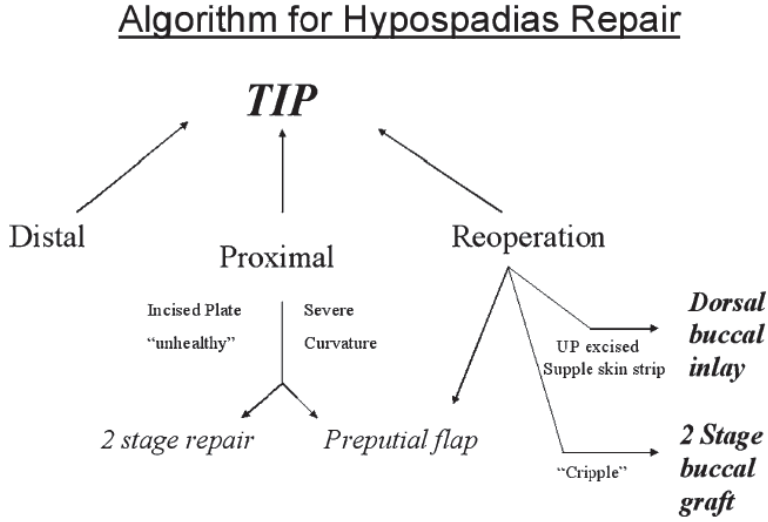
Algorithm for Hypospadias Repair

TIP

Distal

Proximal

Reoperation

Incised Plate "unhealthy"

Severe Curvature

UP excised Supple skin strip

Dorsal buccal inlay

2 stage repair

Preputial flap

"Cripple"

2 Stage buccal graft